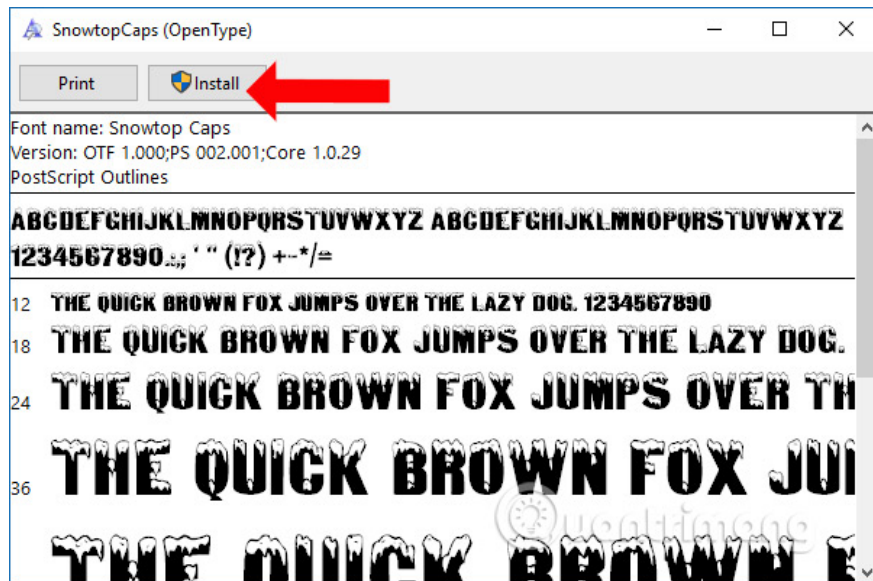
SnowtopCaps (OpenType)

Print

Install

Font name: Snowtop Caps
Version: OTF 1.000;PS 002.001;Core 1.0.29
PostScript Outlines

ABCDEFGHIJKLMNOPQRSTUVWXYZ ABCDEFGHIJKLMNOPQRSTUVWXYZ
1234567890.:,; ' " (!?) +-*/=

12 THE QUICK BROWN FOX JUMPS OVER THE LAZY DOG. 1234567890
18 THE QUICK BROWN FOX JUMPS OVER THE LAZY DOG.
24 THE QUICK BROWN FOX JUMPS OVER TH
36 THE QUICK BROWN FOX JU
THE QUICK BROWN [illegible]

Quantrimang